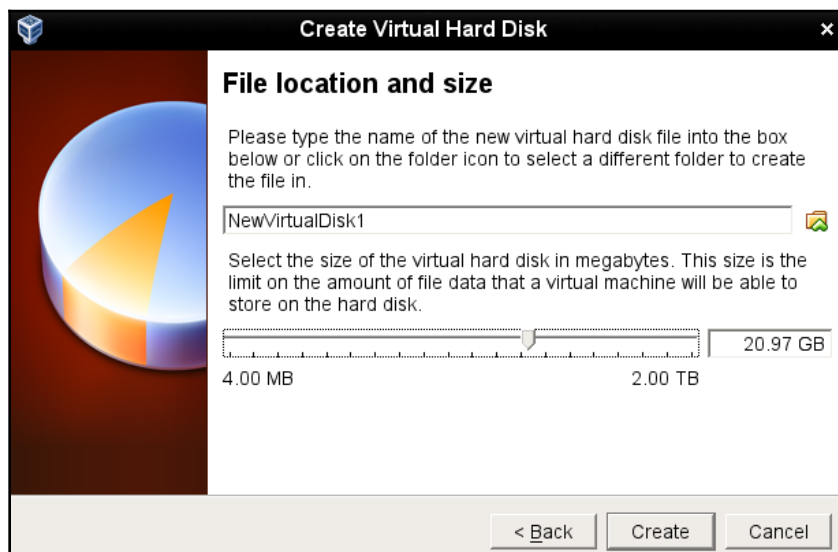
Create Virtual Hard Disk

×

File location and size

Please type the name of the new virtual hard disk file into the box below or click on the folder icon to select a different folder to create the file in.

NewVirtualDisk1

Select the size of the virtual hard disk in megabytes. This size is the limit on the amount of file data that a virtual machine will be able to store on the hard disk.

20.97 GB

4.00 MB

2.00 TB

< Back

Create

Cancel